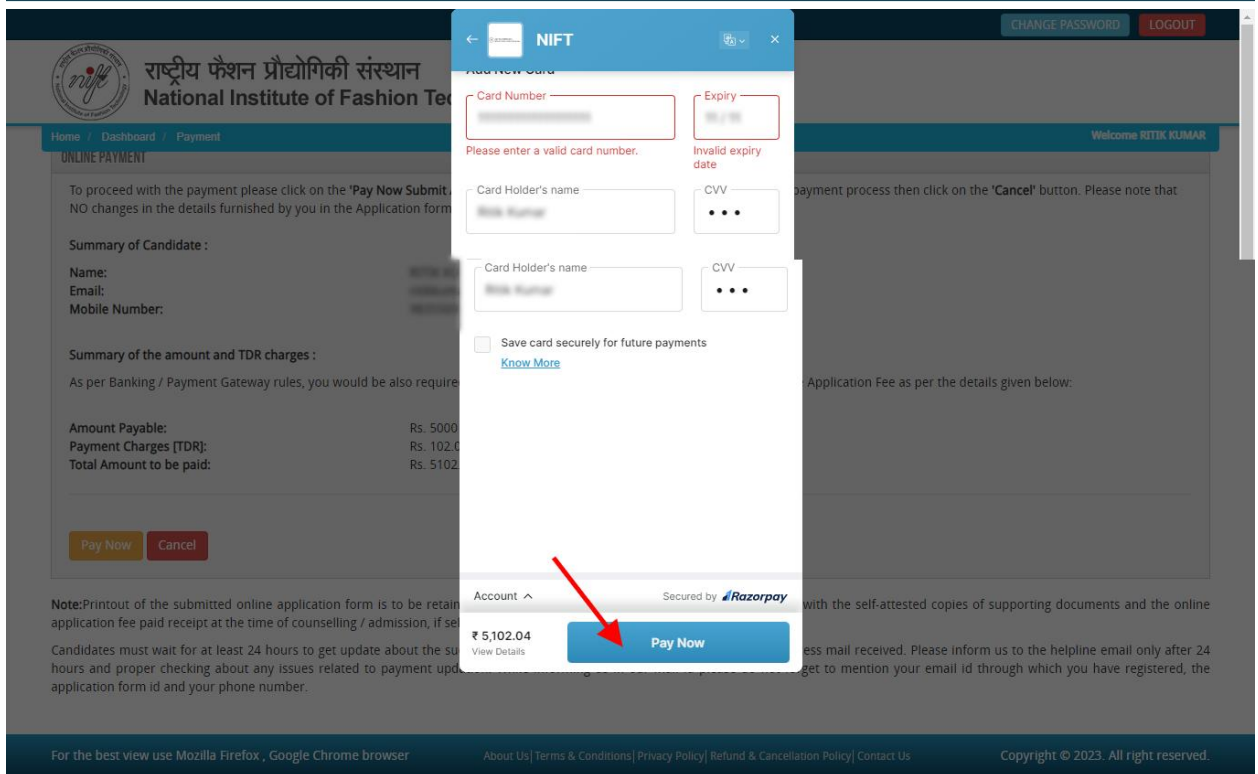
CHANGE PASSWORD LOGOUT

राष्ट्रीय फैशन प्रौद्योगिकी संस्थान
National Institute of Fashion Te

Home / Dashboard / Payment

Welcome RITIK KUMAR

ONLINE PAYMENT

To proceed with the payment please click on the 'Pay Now Submit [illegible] payment process then click on the 'Cancel' button. Please note that NO changes in the details furnished by you in the Application form

Summary of Candidate :

Name:
Email:
Mobile Number:

Summary of the amount and TDR charges :

As per Banking / Payment Gateway rules, you would be also require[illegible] Application Fee as per the details given below:

Amount Payable: Rs. 5000
Payment Charges [TDR]: Rs. 102.0
Total Amount to be paid: Rs. 5102.

Pay Now Cancel

Note:Printout of the submitted online application form is to be retain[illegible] with the self-attested copies of supporting documents and the online application fee paid receipt at the time of counselling / admission, if sel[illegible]

Candidates must wait for at least 24 hours to get update about the su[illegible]ess mail received. Please inform us to the helpline email only after 24 hours and proper checking about any issues related to payment upd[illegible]get to mention your email id through which you have registered, the application form id and your phone number.

For the best view use Mozilla Firefox , Google Chrome browser

About Us| Terms & Conditions| Privacy Policy| Refund & Cancellation Policy| Contact Us

Copyright © 2023. All right reserved.

NIFT

Add New Card

Card Number

Expiry

Please enter a valid card number.

Invalid expiry date

Card Holder's name

CVV

Card Holder's name

CVV

Save card securely for future payments

Know More

Account

Secured by Razorpay

₹ 5,102.04
View Details

Pay Now